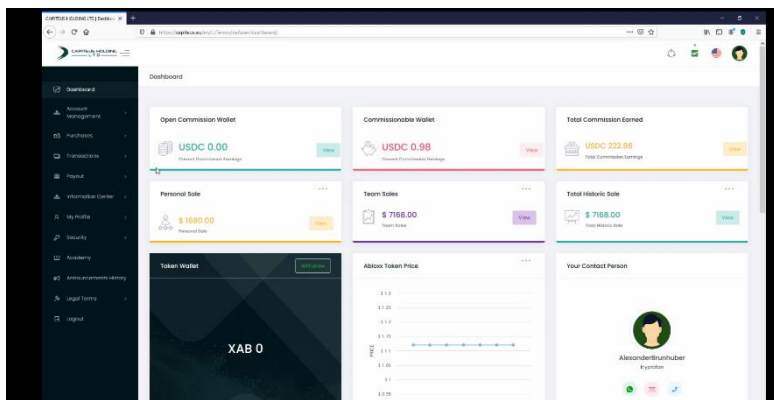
CAPITUALS HOLDING LTD | Dashbo... ×

https://capitaux.eu/en/.../dashboard

CAPITAUX HOLDING LTD

Dashboard

Dashboard
Account Management
Purchases
Transactions
Payout
Information Center
My Profile
Security
Academy
Announcements History
Legal Terms
Logout

Open Commission Wallet
USDC 0.00
Current Commission Earnings
View

Commissionable Wallet
USDC 0.98
Current Commission Earnings
View

Total Commission Earned
USDC 222.98
Total Commission Earnings
View

Personal Sale
$ 1680.00
Personal Sale
View

Team Sales
$ 7168.00
Team Sales
View

Total Historic Sale
$ 7168.00
Total Historic Sale
View

Token Wallet
Withdraw
XAB 0

Ablexx Token Price
$ 1.3
$ 1.25
$ 1.2
$ 1.15
$ 1.1
$ 1.05
$ 1
$ 0.95
PRICE

Your Contact Person
AlexanderBrunhuber
Krypton